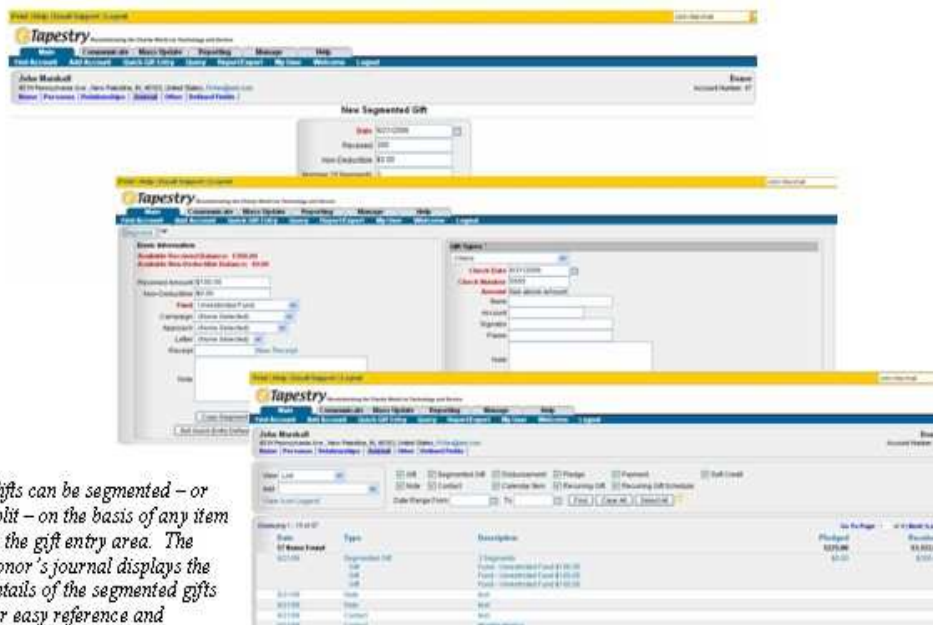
Print | Help | Email Support | Logout

Tapestry

Main | Communicate | Mass Update | Reporting | Manage | Help

Find Account | Add Account | Quick Gift Entry | Query | Report/Export | My User | Welcome | Logout

John Marshall

Donor

Account Number: 67

Name | Personal | Relationships | Journal | Other | Defined Fields

New Segmented Gift

Date 6/21/2008

Received 300

Non-Deductible $0.00

Basic Information

Available Received Balance: $300.00

Available Non-Deductible Balance: $0.00

Received Amount $100.00

Non-Deductible $0.00

Fund Unrestricted Fund

Campaign (None Selected)

Approach (None Selected)

Letter (None Selected)

Receipt

Note

Gift Types

Check

Check Date 6/21/2008

Check Number

Amount

Bank

Account

Signator

Payee

Note

Gift | Segmented Gift | Disbursement | Pledge | Payment | Soft Credit

Note | Contact | Calendar Item | Recurring Gift | Recurring Gift Schedule

Date Range From | To | Find | Clear All | Select All

Date | Type | Description | Pledged | Received

Segmented Gift | 3 Segments | $225.00

Gift | Fund - Unrestricted Fund $100.00

Gift | Fund - Unrestricted Fund $100.00

Gift | Fund - Unrestricted Fund $100.00

Note

Note

Contact

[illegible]ifts can be segmented – or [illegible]plit – on the basis of any item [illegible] the gift entry area. The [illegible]onor's journal displays the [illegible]etails of the segmented gifts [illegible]r easy reference and